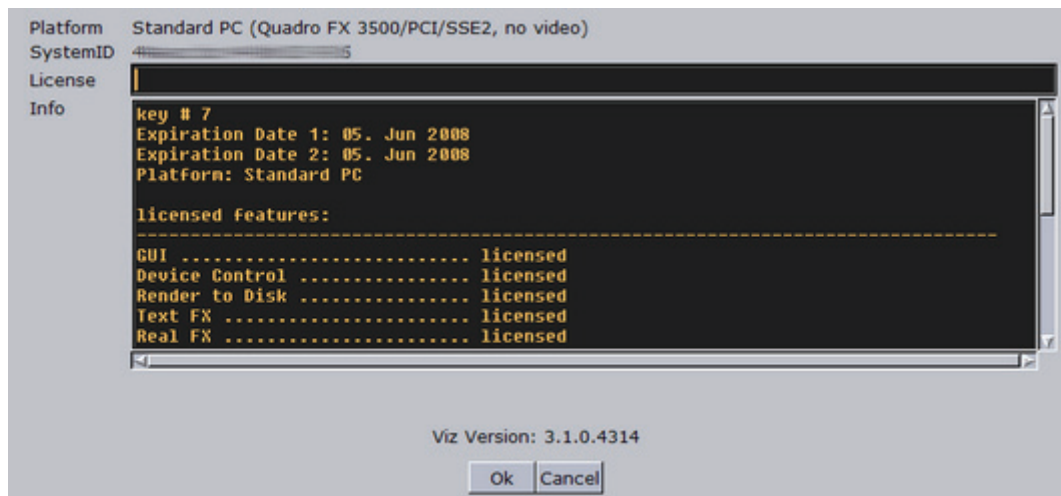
Platform Standard PC (Quadro FX 3500/PCI/SSE2, no video)
SystemID 4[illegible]5
License
Info

key # 7
Expiration Date 1: 05. Jun 2008
Expiration Date 2: 05. Jun 2008
Platform: Standard PC

licensed features:
--------------------------------------------------------------------------------
GUI ............................ licensed
Device Control ................. licensed
Render to Disk ................. licensed
Text FX ........................ licensed
Real FX ........................ licensed

Viz Version: 3.1.0.4314

Ok Cancel